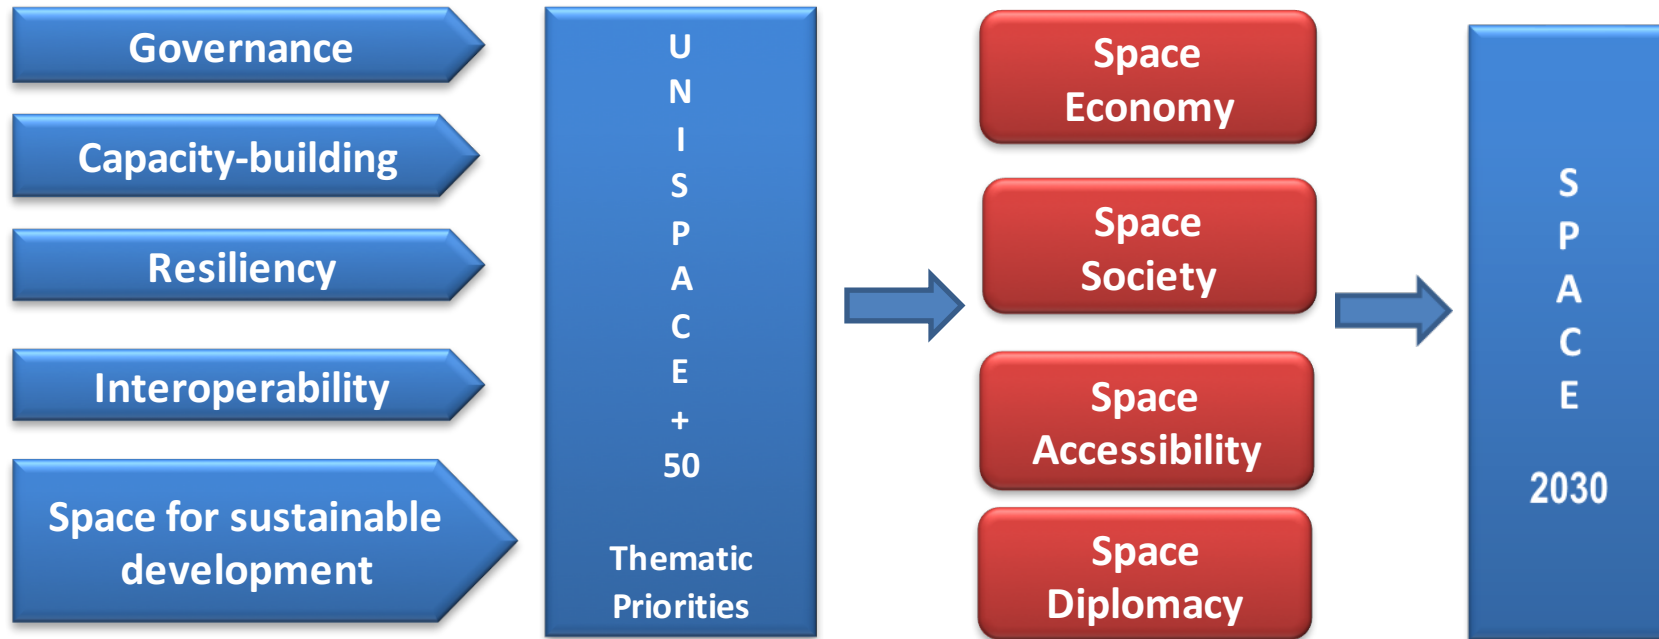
Governance

Capacity-building

Resiliency

Interoperability

Space for sustainable development

U
N
I
S
P
A
C
E
+
50

Thematic Priorities

Space Economy

Space Society

Space Accessibility

Space Diplomacy

S
P
A
C
E

2030